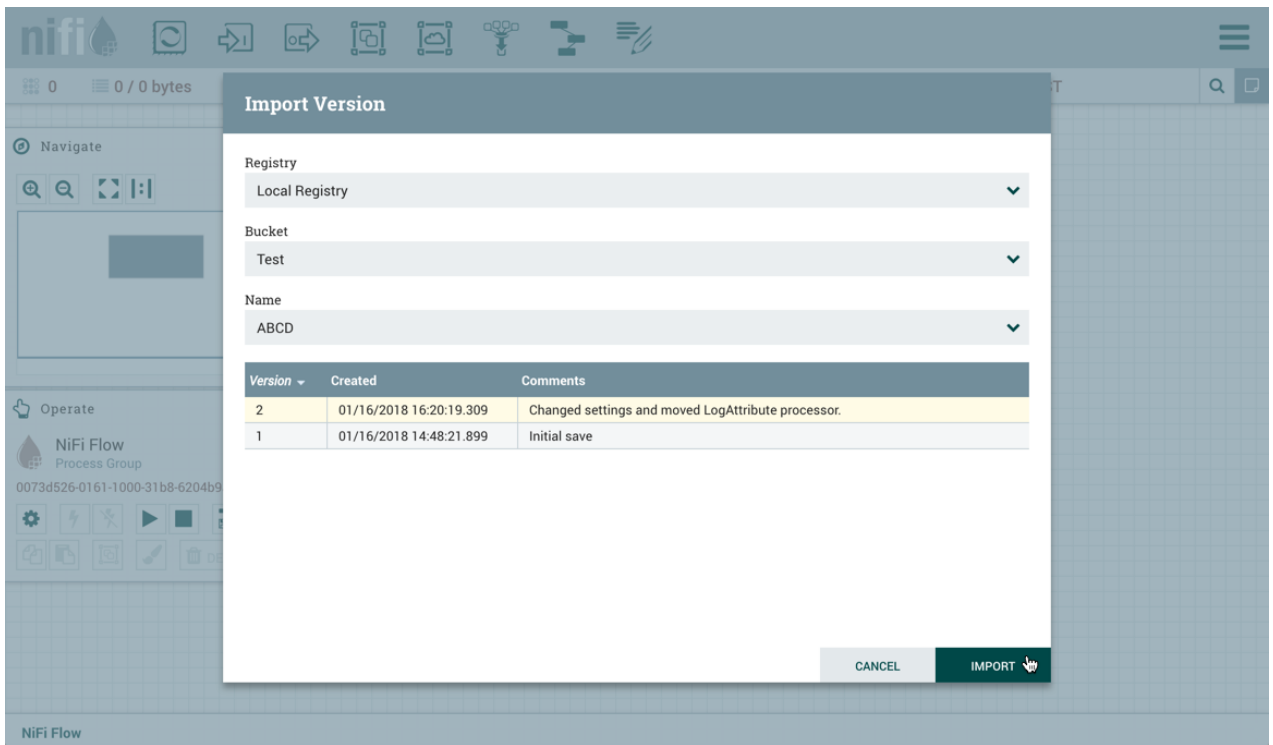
nifi

0 0 / 0 bytes

Navigate

Operate

NiFi Flow
Process Group
0073d526-0161-1000-31b8-6204b9

Import Version

Registry
Local Registry

Bucket
Test

Name
ABCD

| Version | Created | Comments |
|---|---|---|
| 2 | 01/16/2018 16:20:19.309 | Changed settings and moved LogAttribute processor. |
| 1 | 01/16/2018 14:48:21.899 | Initial save |

CANCEL IMPORT

NiFi Flow